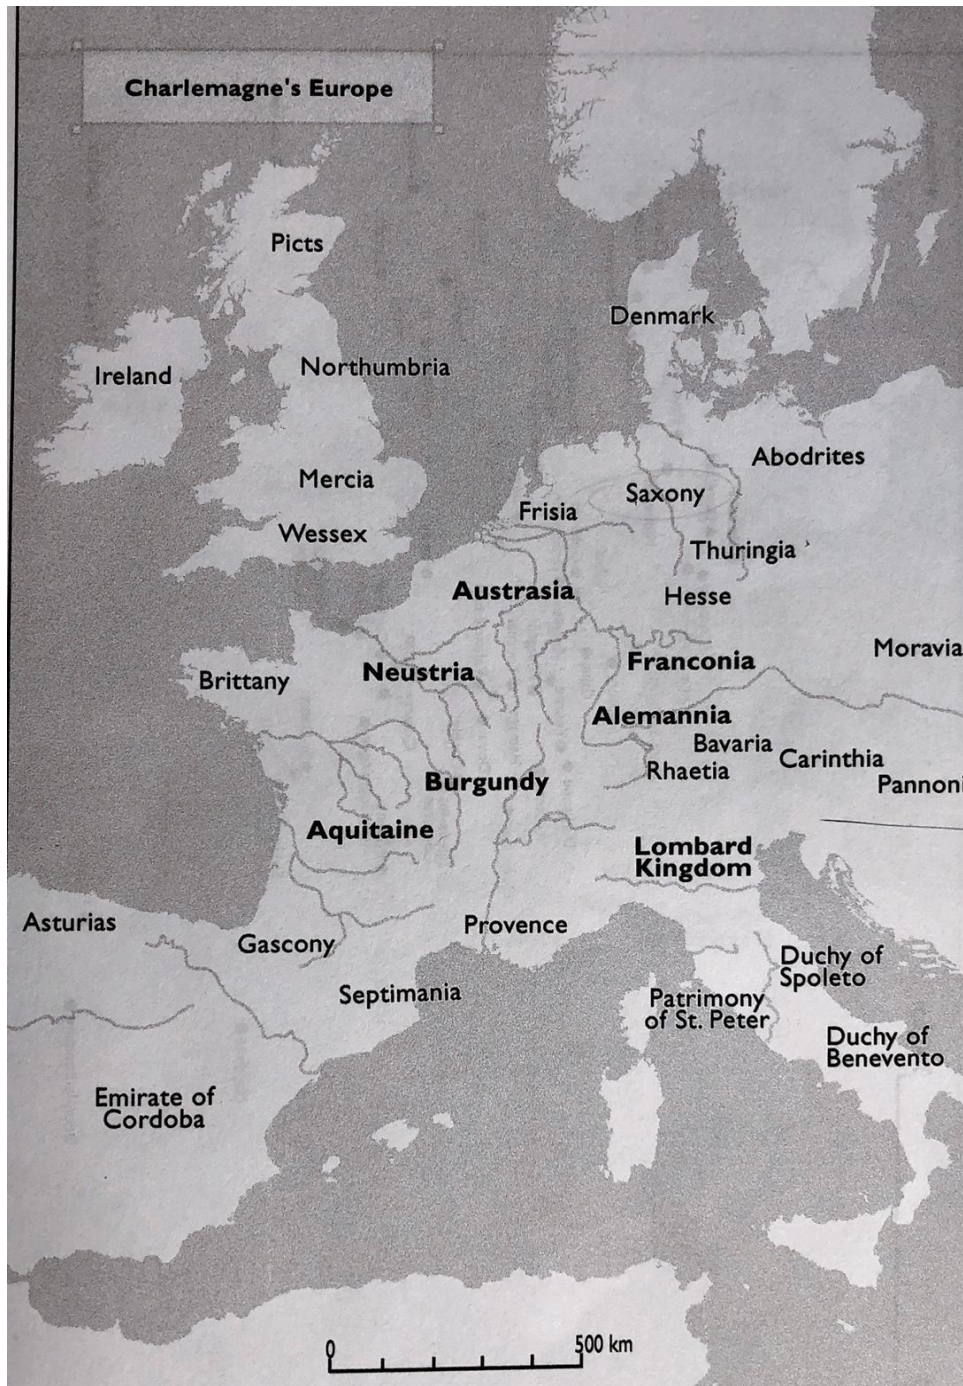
Charlemagne's Europe

Picts

Denmark

Ireland

Northumbria

Abodrites

Mercia

Saxony

Frisia

Wessex

Thuringia

Austrasia

Hesse

Moravia

Brittany

Neustria

Franconia

Alemannia

Bavaria

Carinthia

Burgundy

Rhaetia

Pannoni

Aquitaine

Lombard Kingdom

Asturias

Provence

Gascony

Duchy of Spoleto

Septimania

Patrimony of St. Peter

Duchy of Benevento

Emirate of Cordoba

0

500 km